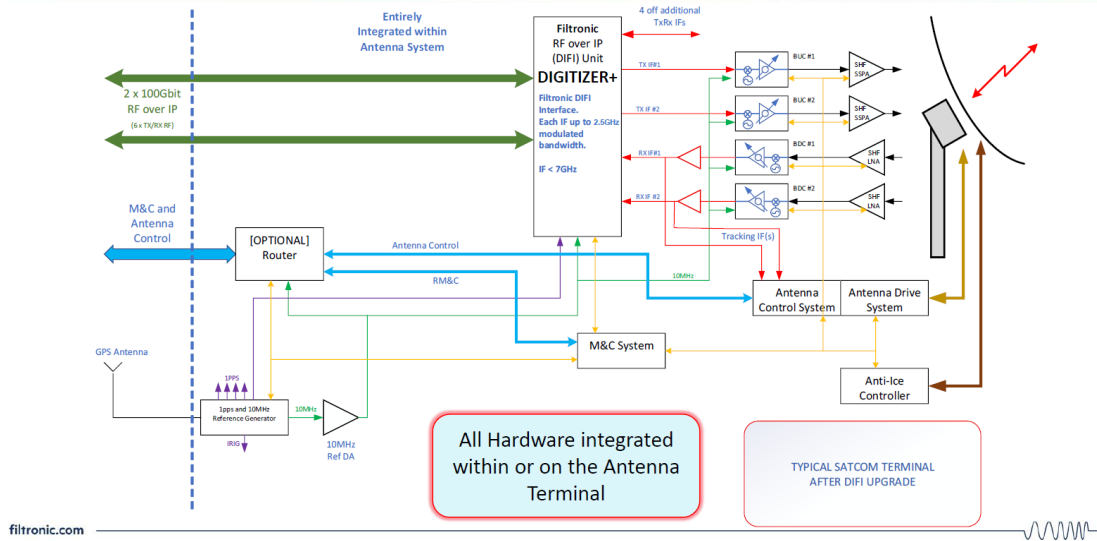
Entirely Integrated within Antenna System

4 off additional TxRx IFs

Filtronic RF over IP (DIFI) Unit
DIGITIZER+

Filtronic DIFI Interface. Each IF up to 2.5GHz modulated bandwidth.

IF < 7GHz

2 x 100Gbit RF over IP
(6 x TX/RX RF)

TX IF#1
TX IF #2
RX IF#1
RX IF #2

BUC #1
BUC #2
BDC #1
BDC #2

SHF SSPA
SHF SSPA
SHF LNA
SHF LNA

M&C and Antenna Control

[OPTIONAL] Router

Antenna Control

RM&C

Tracking IF(s)

10MHz

Antenna Control System

Antenna Drive System

M&C System

GPS Antenna

1PPS

1pps and 10MHz Reference Generator

IRIG

10MHz

10MHz Ref DA

Anti-Ice Controller

All Hardware integrated within or on the Antenna Terminal

TYPICAL SATCOM TERMINAL AFTER DIFI UPGRADE

filtronic.com